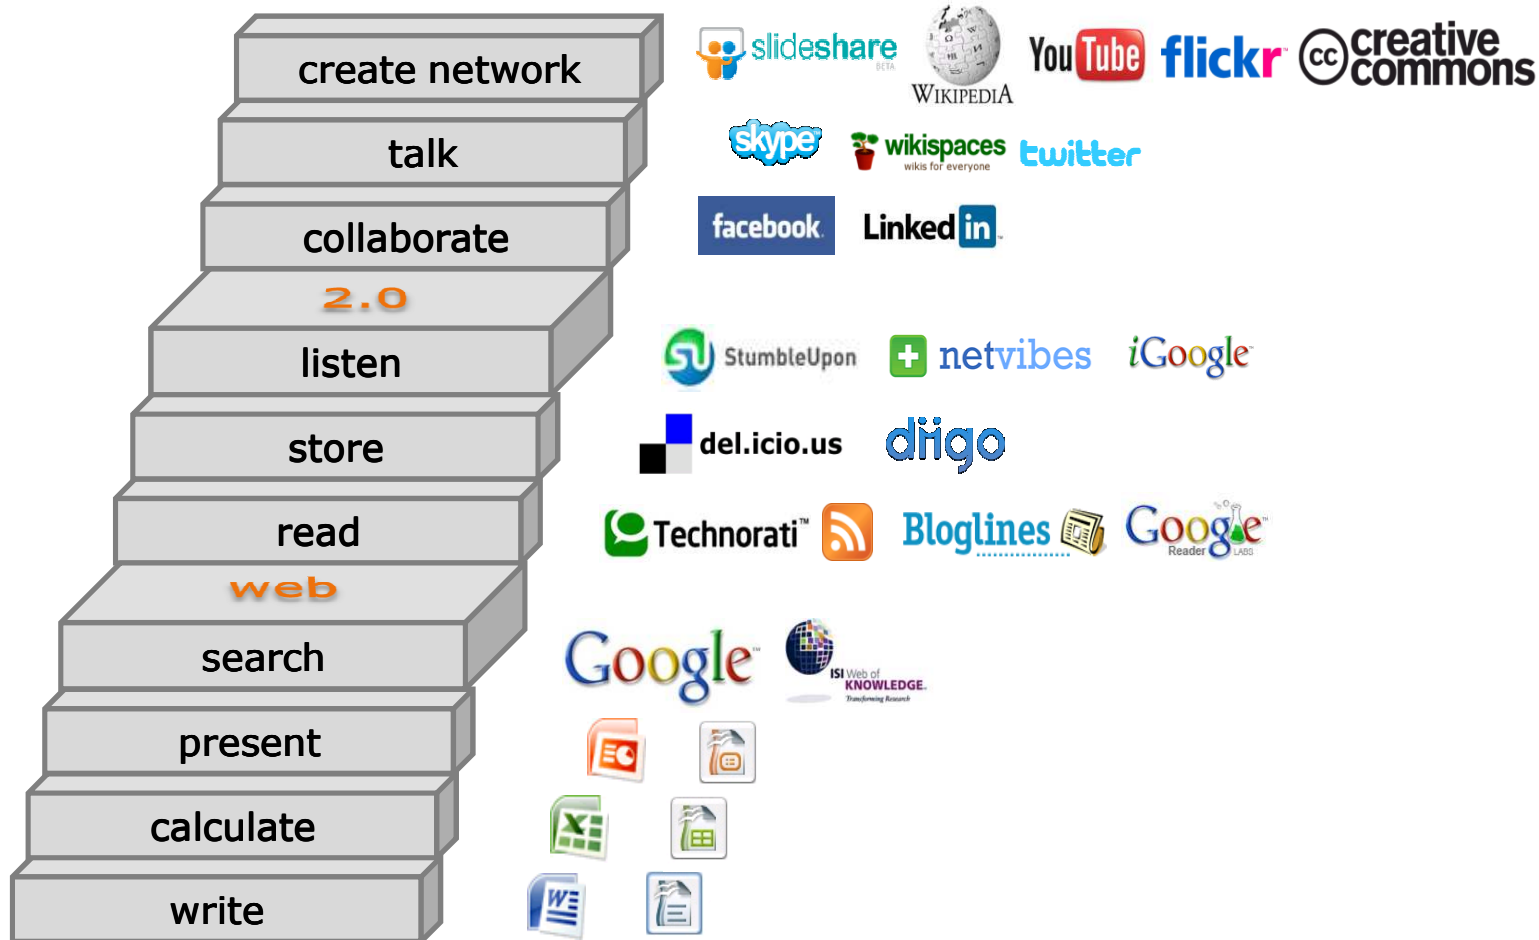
create network

talk

collaborate

2.0

listen

store

read

web

search

present

calculate

write

slideshare BETA

WIKIPEDIA

YouTube

flickr

cc creative commons

skype

wikispaces wikis for everyone

twitter

facebook

LinkedIn

StumbleUpon

netvibes

iGoogle

del.icio.us

diigo

Technorati™

Bloglines

Google Reader LABS

Google

ISI Web of KNOWLEDGE Transforming Research